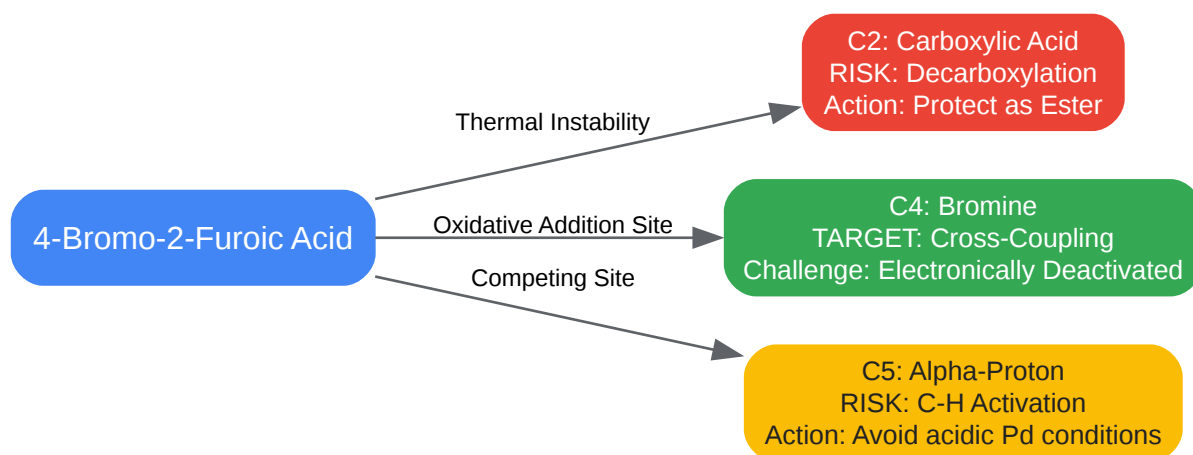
4-Bromo-2-Furoic Acid

Thermal Instability

C2: Carboxylic Acid
RISK: Decarboxylation
Action: Protect as Ester

Oxidative Addition Site

C4: Bromine
TARGET: Cross-Coupling
Challenge: Electronically Deactivated

Competing Site

C5: Alpha-Proton
RISK: C-H Activation
Action: Avoid acidic Pd conditions